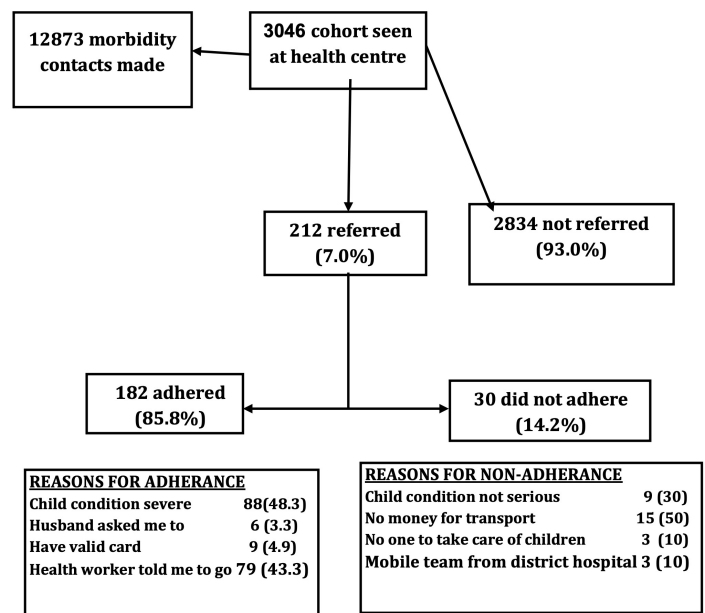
12873 morbidity contacts made

3046 cohort seen at health centre

212 referred (7.0%)

2834 not referred (93.0%)

182 adhered (85.8%)

30 did not adhere (14.2%)

REASONS FOR ADHERANCE
Child condition severe 88(48.3)
Husband asked me to 6 (3.3)
Have valid card 9 (4.9)
Health worker told me to go 79 (43.3)

REASONS FOR NON-ADHERANCE
Child condition not serious 9 (30)
No money for transport 15 (50)
No one to take care of children 3 (10)
Mobile team from district hospital 3 (10)